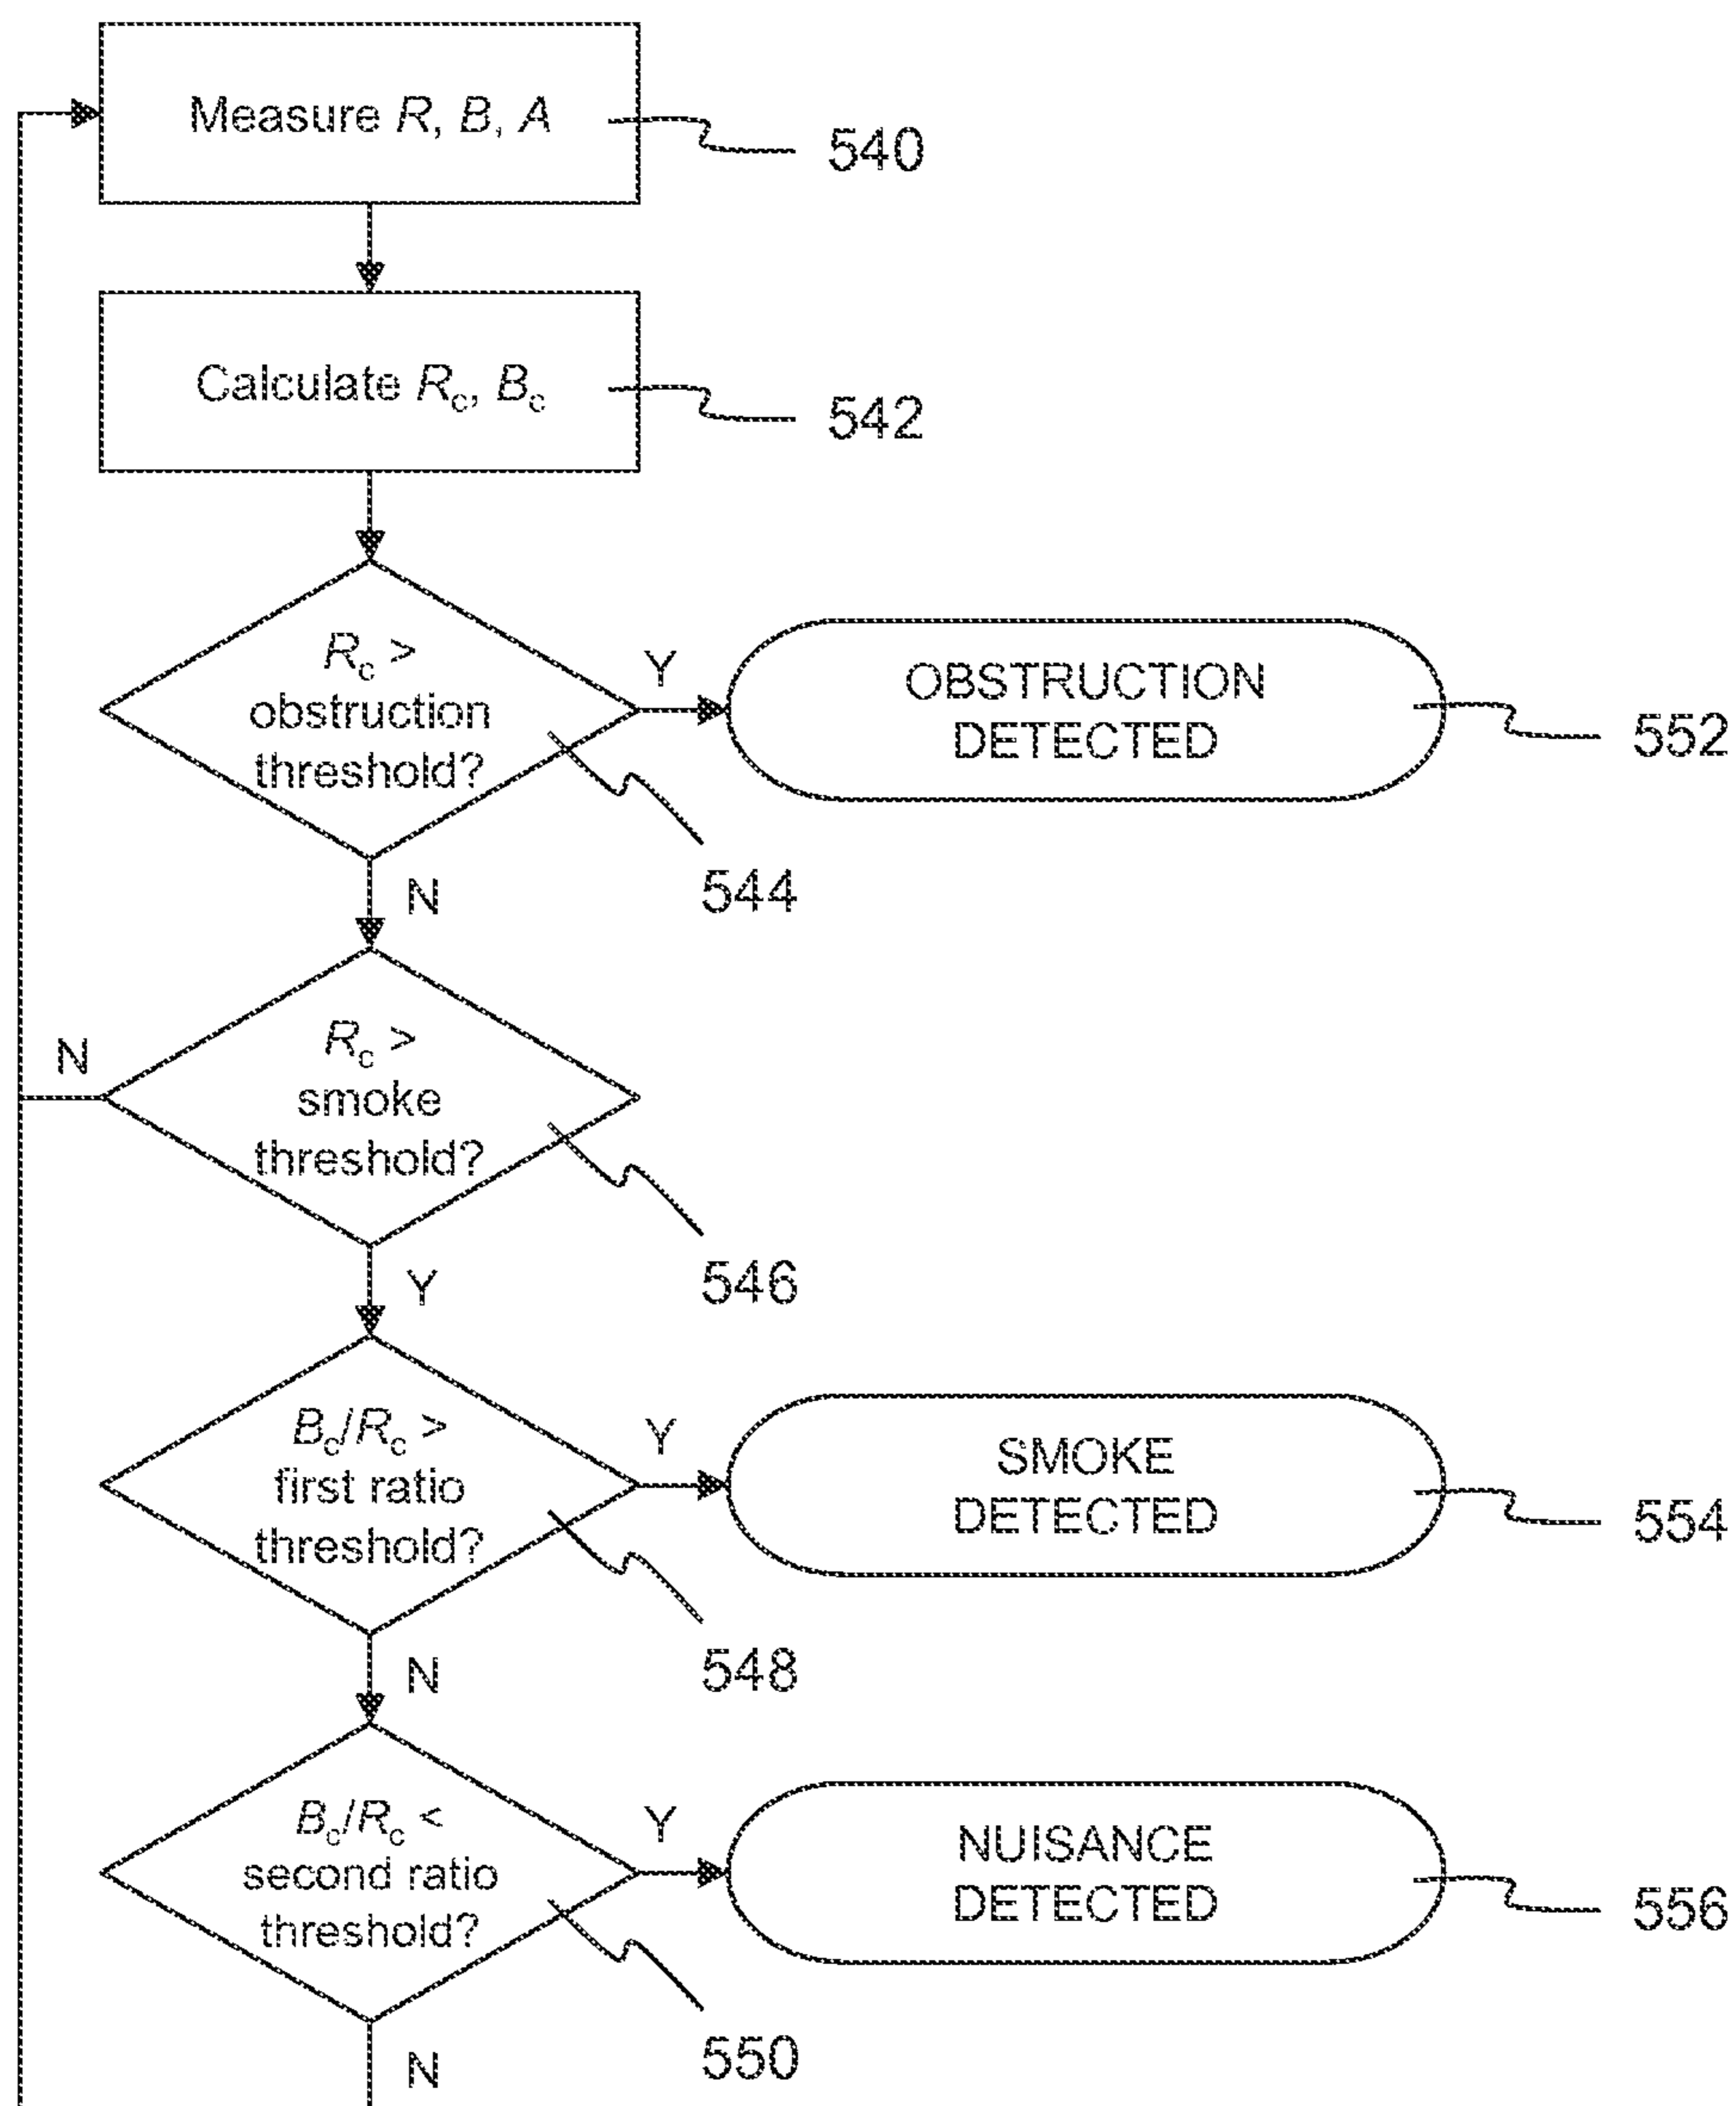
Measure $R$, $B$, $A$

540

Calculate $R_c$, $B_c$

542

$R_c$ > obstruction threshold?

Y

OBSTRUCTION DETECTED

552

544

N

N

$R_c$ > smoke threshold?

546

Y

$B_c/R_c$ > first ratio threshold?

Y

SMOKE DETECTED

554

548

N

$B_c/R_c$ < second ratio threshold?

Y

NUISANCE DETECTED

556

550

N